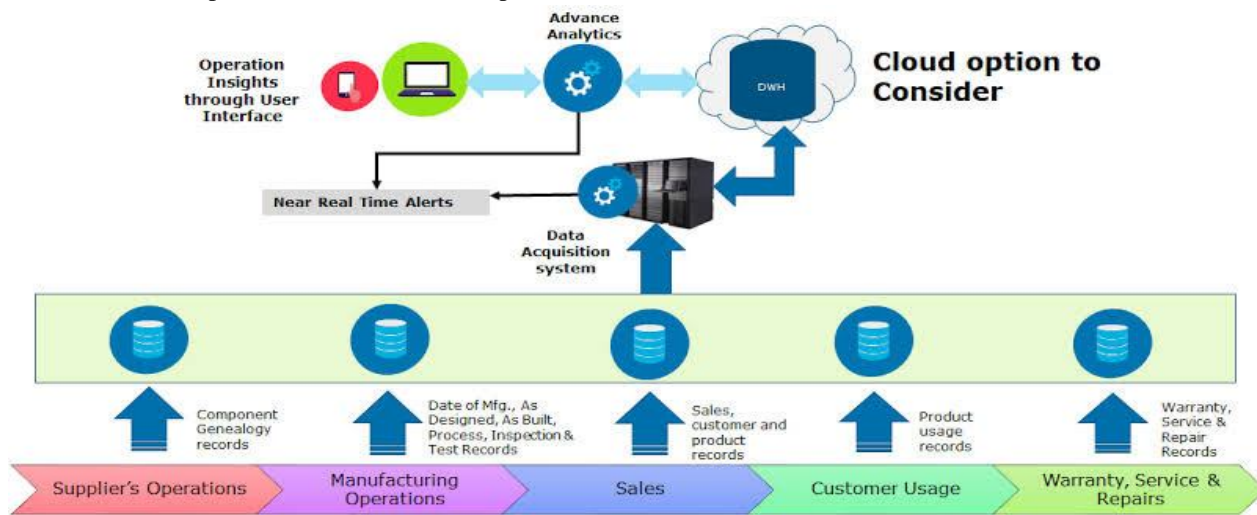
Advance Analytics

Operation Insights through User Interface

DWH

Cloud option to Consider

Near Real Time Alerts

Data Acquisition system

Component Genealogy records

Date of Mfg., As Designed, As Built, Process, Inspection & Test Records

Sales, customer and product records

Product usage records

Warranty, Service & Repair Records

Supplier's Operations

Manufacturing Operations

Sales

Customer Usage

Warranty, Service & Repairs